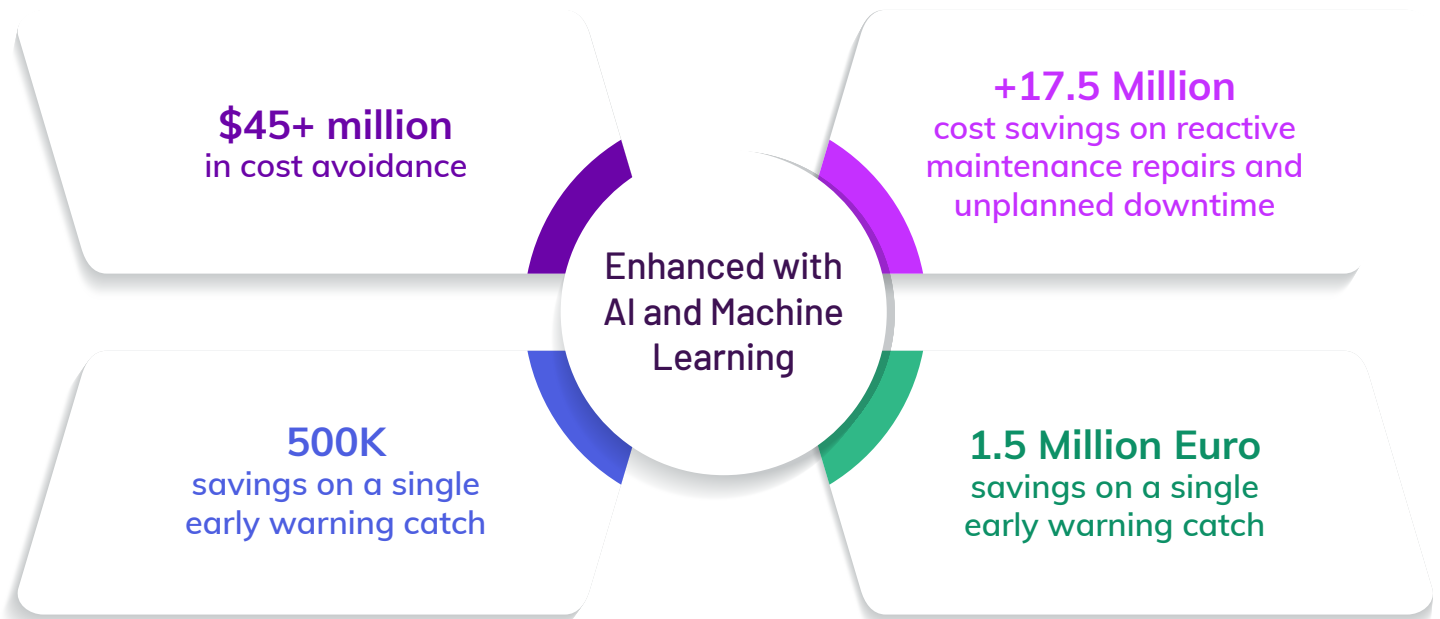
$45+ million
in cost avoidance

+17.5 Million
cost savings on reactive maintenance repairs and unplanned downtime

Enhanced with AI and Machine Learning

500K
savings on a single early warning catch

1.5 Million Euro
savings on a single early warning catch